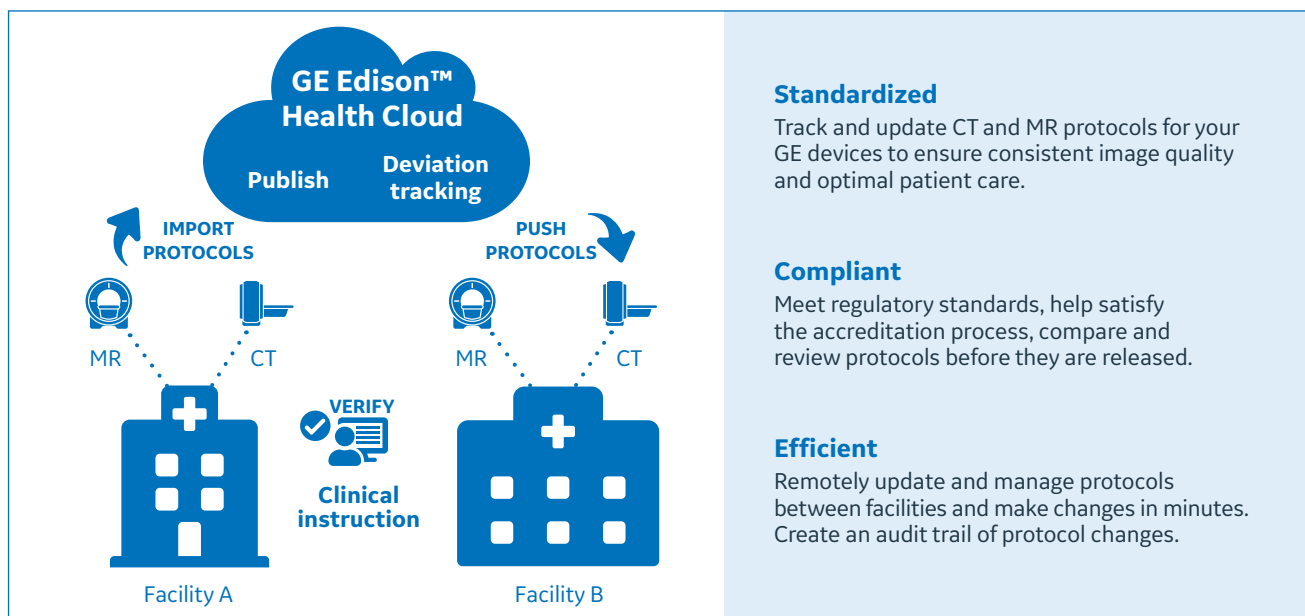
GE Edison™ Health Cloud

Publish

Deviation tracking

IMPORT PROTOCOLS

PUSH PROTOCOLS

MR

CT

MR

CT

VERIFY

Clinical instruction

Facility A

Facility B

Standardized

Track and update CT and MR protocols for your GE devices to ensure consistent image quality and optimal patient care.

Compliant

Meet regulatory standards, help satisfy the accreditation process, compare and review protocols before they are released.

Efficient

Remotely update and manage protocols between facilities and make changes in minutes. Create an audit trail of protocol changes.